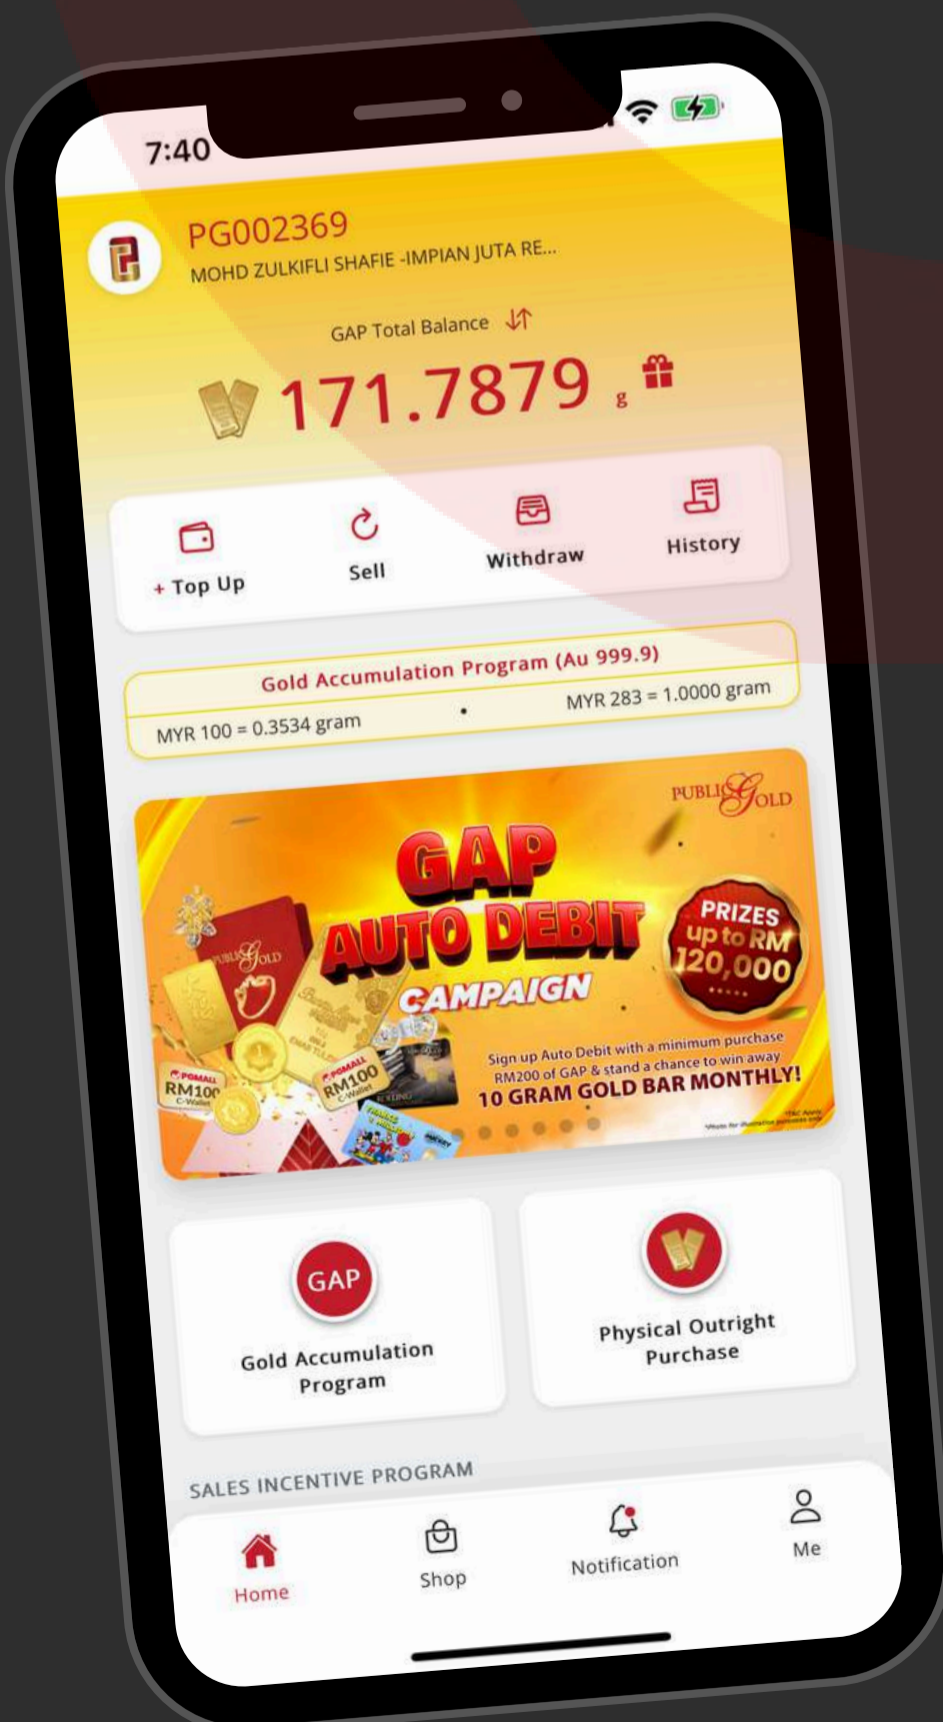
7:40

PG002369
MOHD ZULKIFLI SHAFIE -IMPIAN JUTA RE...

GAP Total Balance

171.7879 g

+ Top Up
Sell
Withdraw
History

Gold Accumulation Program (Au 999.9)
MYR 100 = 0.3534 gram
MYR 283 = 1.0000 gram

PUBLIC GOLD
GAP
AUTO DEBIT
CAMPAIGN
PRIZES
up to RM
120,000
Sign up Auto Debit with a minimum purchase RM200 of GAP & stand a chance to win away
10 GRAM GOLD BAR MONTHLY!
RM100
RM100

GAP
Gold Accumulation Program

Physical Outright Purchase

SALES INCENTIVE PROGRAM

Home
Shop
Notification
Me